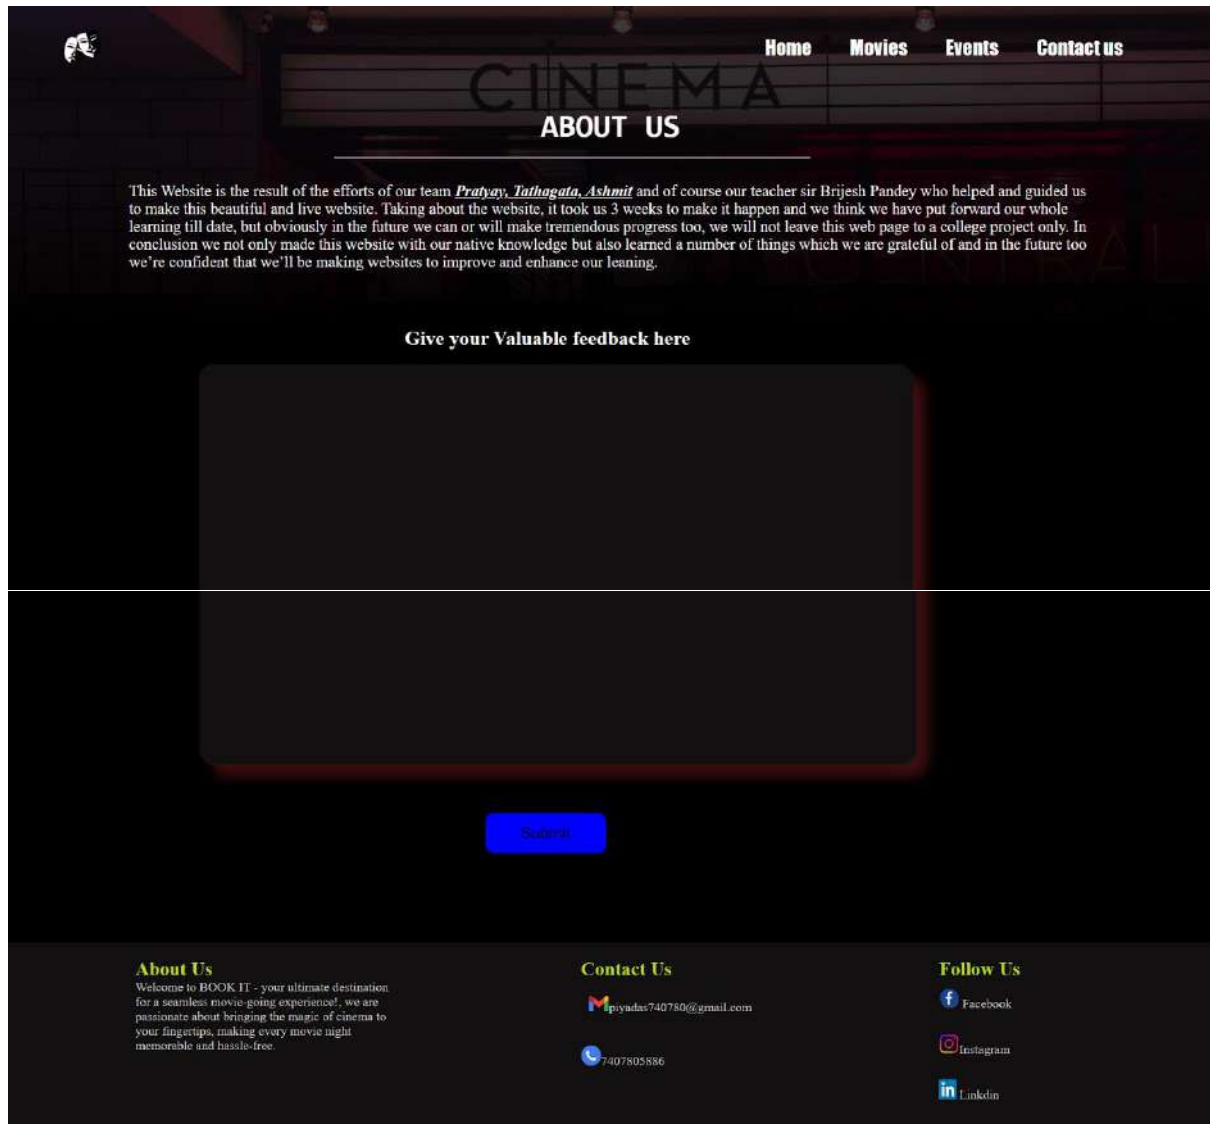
Home Movies Events Contact us

CINEMA

ABOUT US

This Website is the result of the efforts of our team ***Pratyay, Tathagata, Ashmit*** and of course our teacher sir Brijesh Pandey who helped and guided us to make this beautiful and live website. Taking about the website, it took us 3 weeks to make it happen and we think we have put forward our whole learning till date, but obviously in the future we can or will make tremendous progress too, we will not leave this web page to a college project only. In conclusion we not only made this website with our native knowledge but also learned a number of things which we are grateful of and in the future too we're confident that we'll be making websites to improve and enhance our leaning.

Give your Valuable feedback here

Submit

About Us
Welcome to BOOK IT - your ultimate destination for a seamless movie-going experience!, we are passionate about bringing the magic of cinema to your fingertips, making every movie night memorable and hassle-free.

Contact Us
piyadas740780@gmail.com
7407805886

Follow Us
Facebook
Instagram
Linkdin